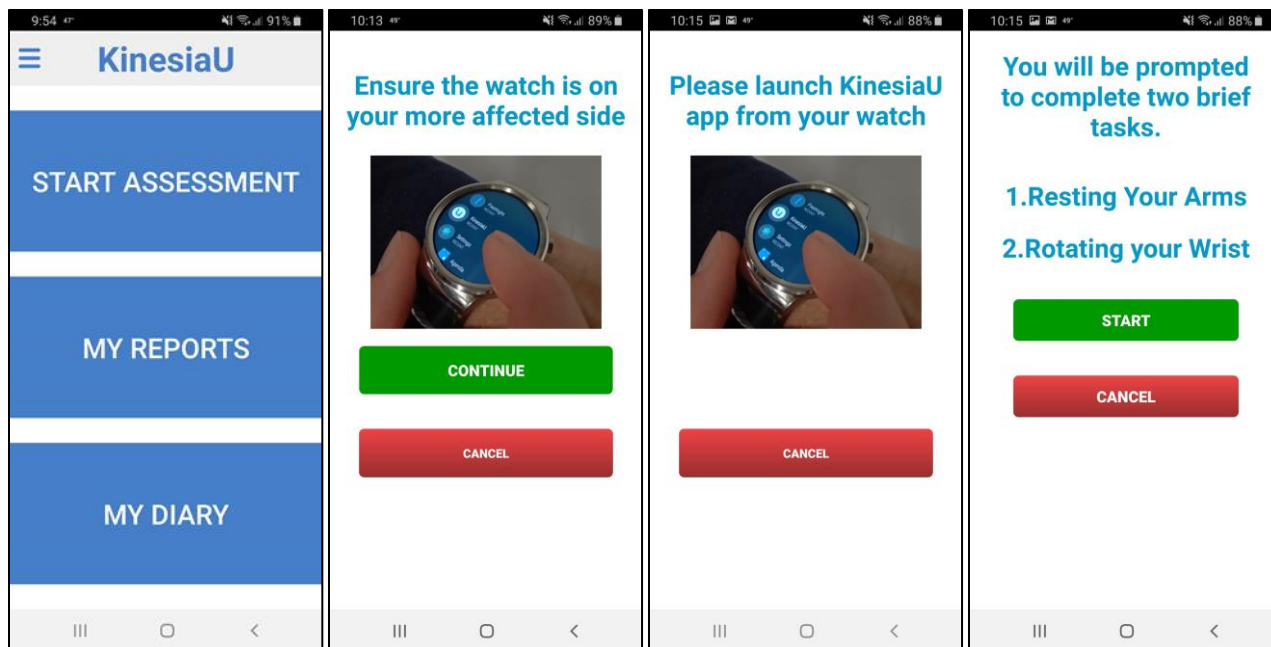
9:54 47° 91%

KinesiaU

START ASSESSMENT

MY REPORTS

MY DIARY

10:13 49° 89%

Ensure the watch is on your more affected side

CONTINUE

CANCEL

10:15 49° 88%

Please launch KinesiaU app from your watch

CANCEL

10:15 49° 88%

You will be prompted to complete two brief tasks.

1.Resting Your Arms

2.Rotating your Wrist

START

CANCEL